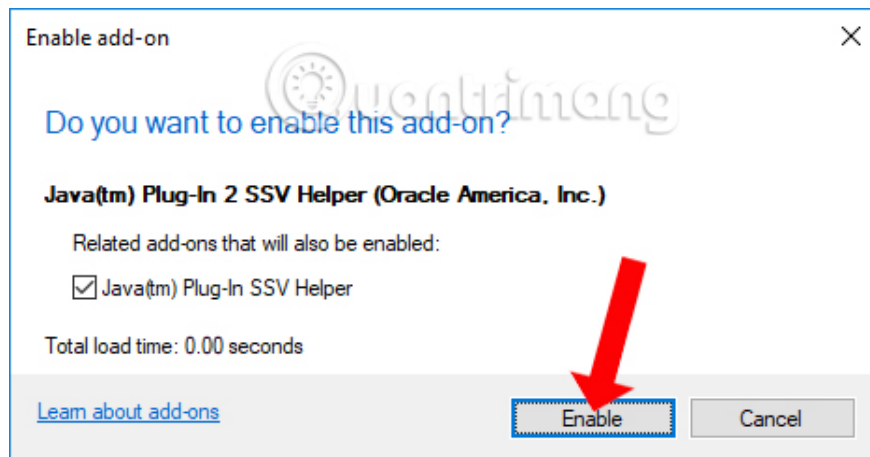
Enable add-on

Quantrimang

Do you want to enable this add-on?

Java(tm) Plug-In 2 SSV Helper (Oracle America, Inc.)

Related add-ons that will also be enabled:

☑ Java(tm) Plug-In SSV Helper

Total load time: 0.00 seconds

Learn about add-ons

Enable

Cancel